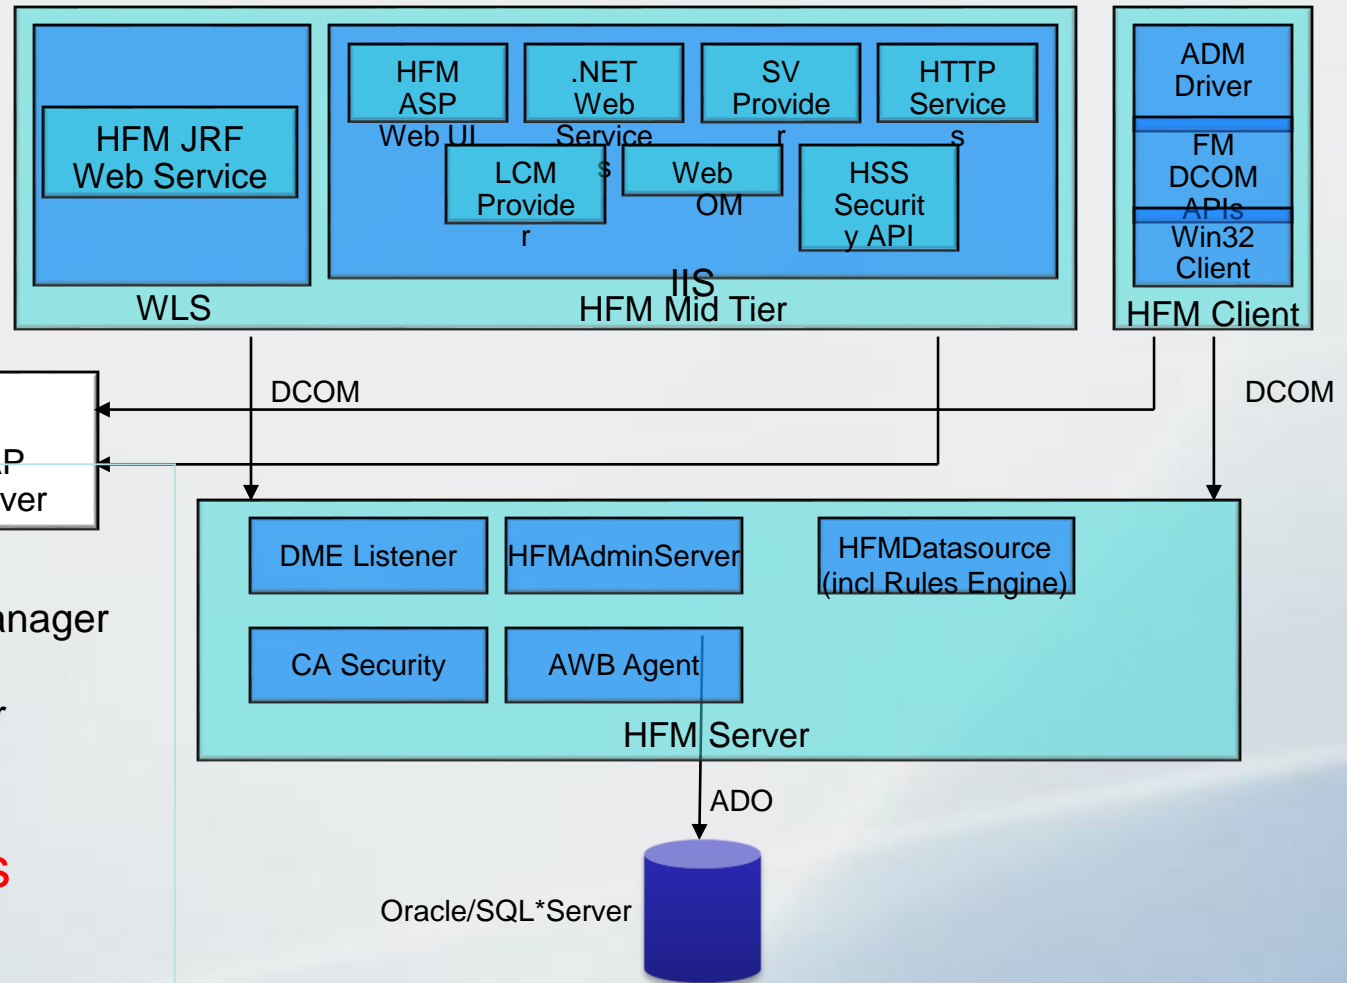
HFM JRF Web Service

WLS

HFM ASP Web UI

.NET Web Services

SV Provider

HTTP Services

LCM Provider

Web OM

HSS Security API

IIS
HFM Mid Tier

ADM Driver

FM DCOM APIs

Win32 Client

HFM Client

DCOM

DCOM

P
ver

nager

r

s

DME Listener

HFMAdminServer

HFMDatasource (incl Rules Engine)

CA Security

AWB Agent

HFM Server

ADO

Oracle/SQL*Server